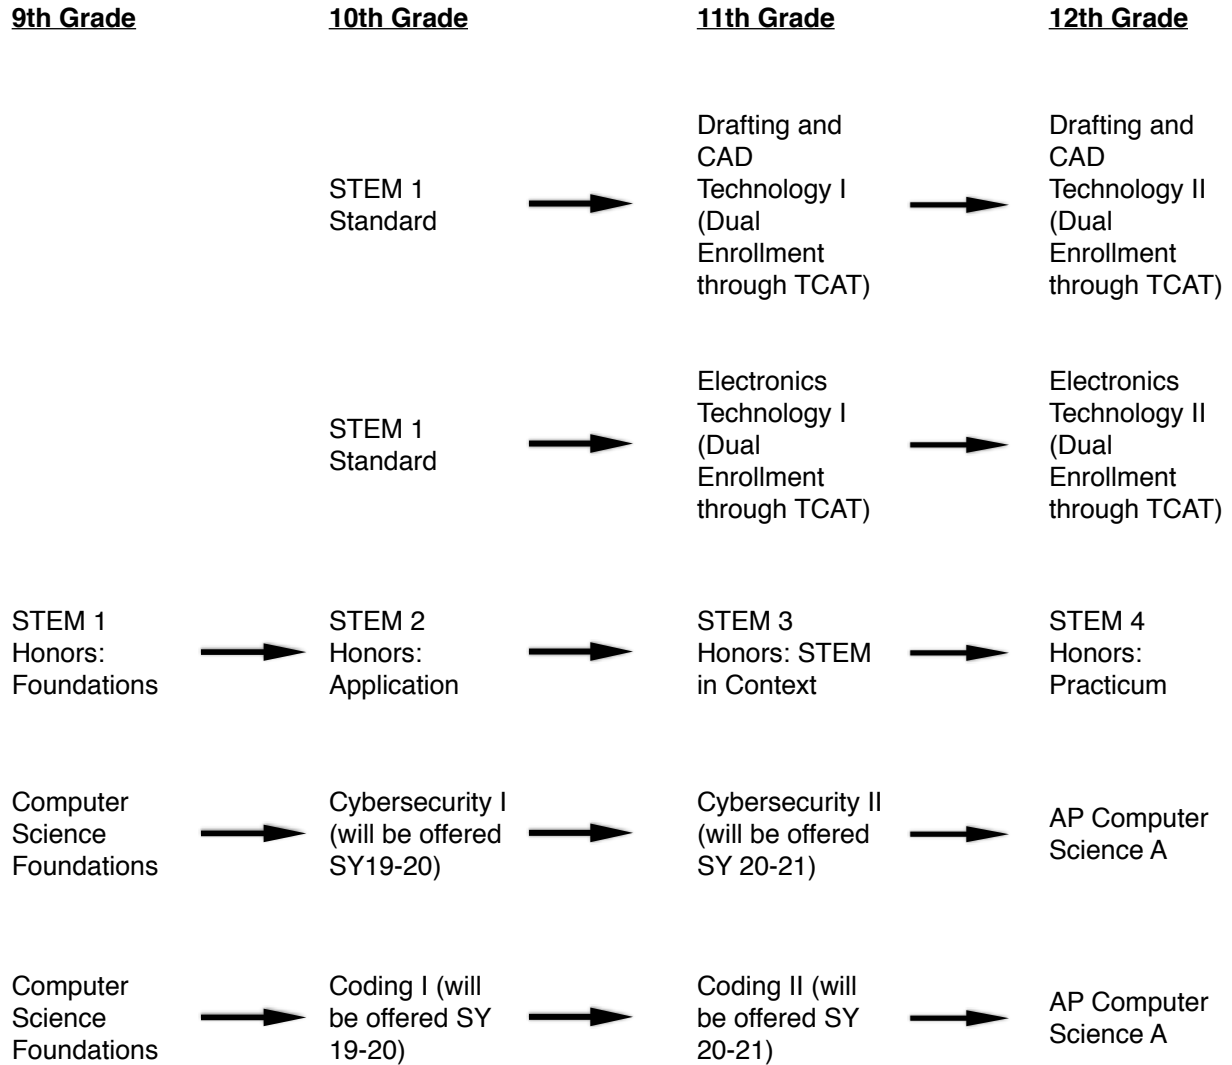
| 9th Grade | 10th Grade | 11th Grade | 12th Grade |
|---|---|---|---|
| | STEM 1 Standard | Drafting and CAD Technology I (Dual Enrollment through TCAT) | Drafting and CAD Technology II (Dual Enrollment through TCAT) |
| | STEM 1 Standard | Electronics Technology I (Dual Enrollment through TCAT) | Electronics Technology II (Dual Enrollment through TCAT) |
| STEM 1 Honors: Foundations | STEM 2 Honors: Application | STEM 3 Honors: STEM in Context | STEM 4 Honors: Practicum |
| Computer Science Foundations | Cybersecurity I (will be offered SY19-20) | Cybersecurity II (will be offered SY 20-21) | AP Computer Science A |
| Computer Science Foundations | Coding I (will be offered SY 19-20) | Coding II (will be offered SY 20-21) | AP Computer Science A |